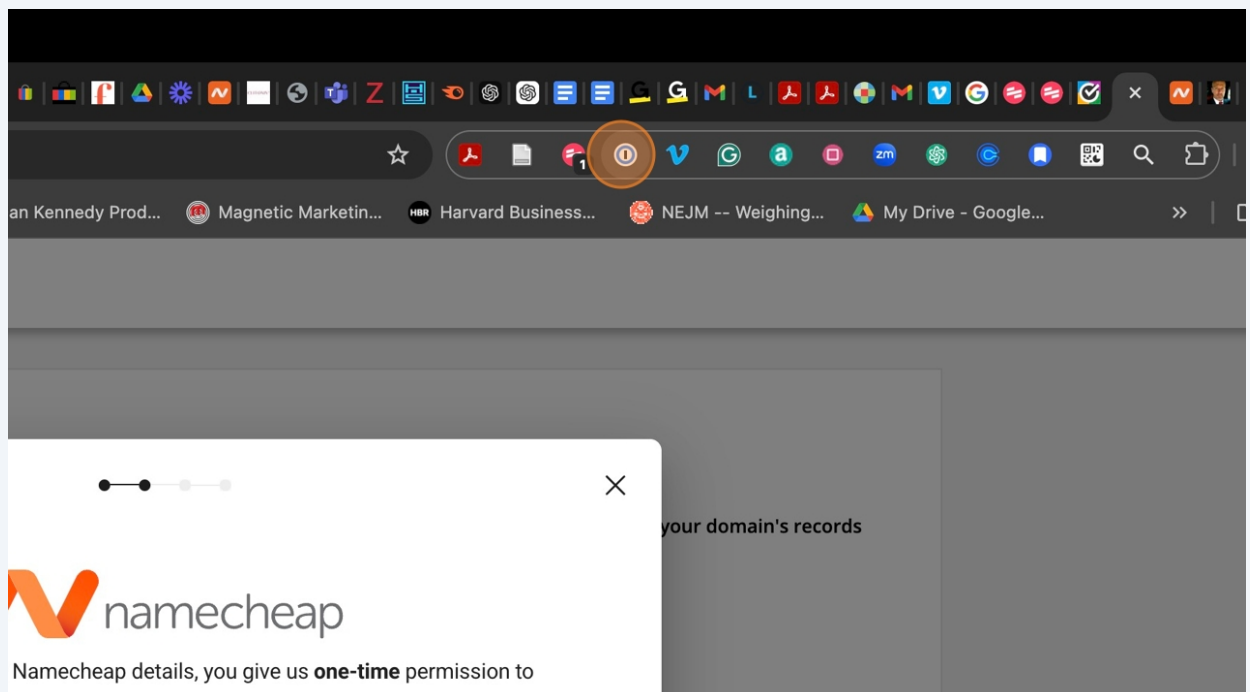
Z

G G L

1 zm

an Kennedy Prod... Magnetic Marketin... HBR Harvard Business... NEJM -- Weighing... My Drive - Google... »

your domain's records

namecheap

Namecheap details, you give us **one-time** permission to